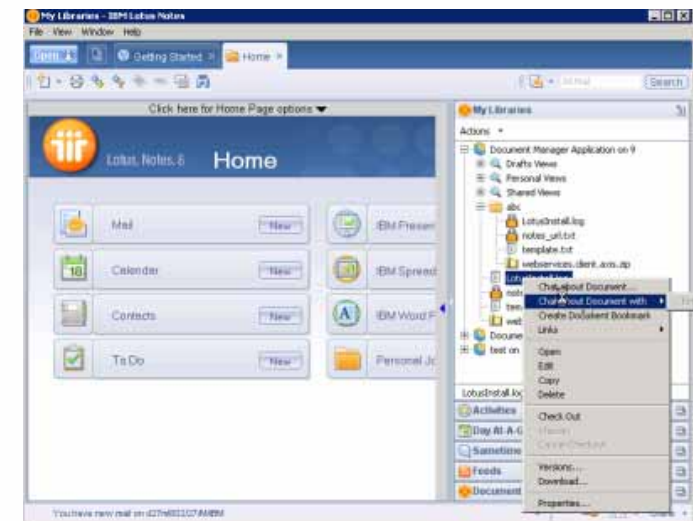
My Libraries - IBM Lotus Notes
File View Window Help
Open Getting Started Home
All Mail Search
Click here for Home Page options
Lotus Notes 8 Home
Mail New
Calendar New
Contacts New
To Do New
IBM Presen
IBM Spread
IBM Word P
Personal Jo
My Libraries
Actions
Document Manager Application on 9
Drafts Views
Personal Views
Shared Views
abc
LotusInstall.log
notes_url.txt
template.txt
webservices.client.axis.zip
LotusInstall.log
Docume
test on
Chat about Document...
Chat about Document with
Create Document Bookmark
Links
Open
Edit
Copy
Delete
Check Out
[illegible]
Cancel Checkout
Versions...
Download...
Properties...
LotusInstall.log
Activities
Day At-A-G
Sametime
Feeds
Document
You have new mail on d27ml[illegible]